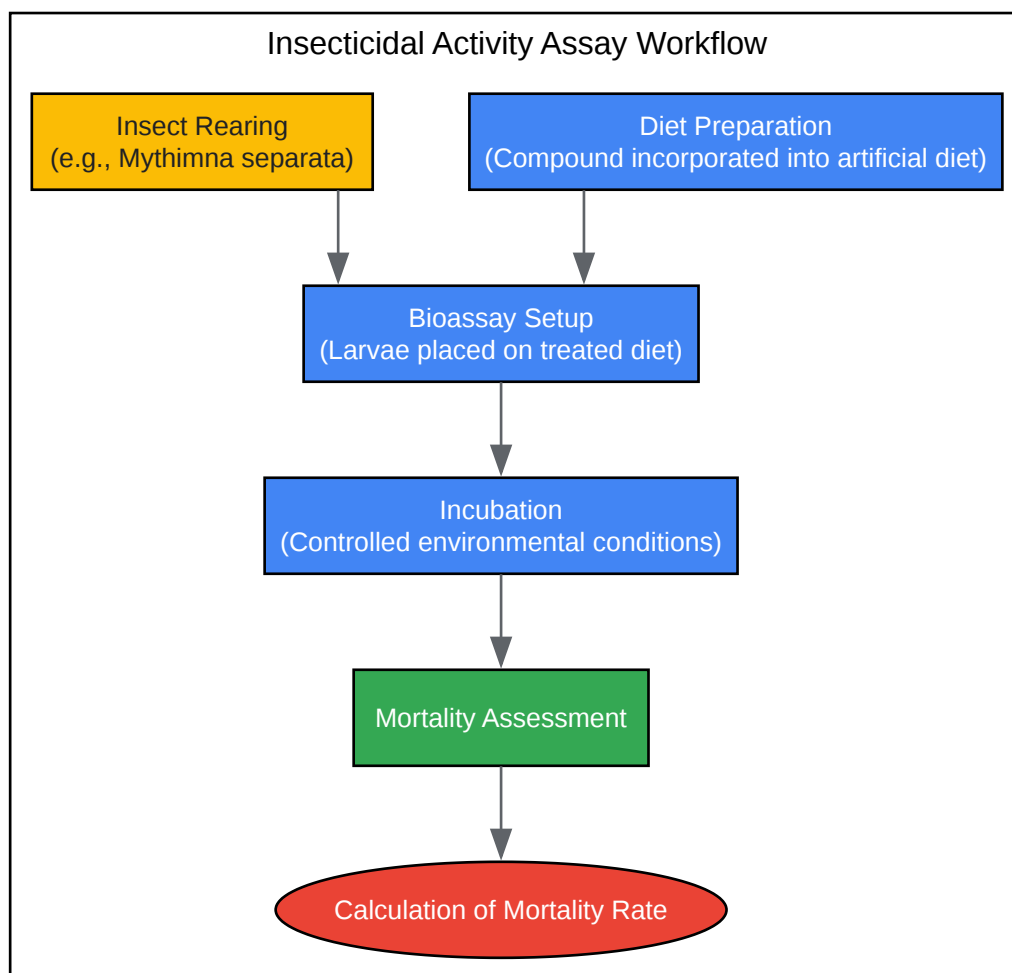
Insecticidal Activity Assay Workflow

Insect Rearing
(e.g., Mythimna separata)

Diet Preparation
(Compound incorporated into artificial diet)

Bioassay Setup
(Larvae placed on treated diet)

Incubation
(Controlled environmental conditions)

Mortality Assessment

Calculation of Mortality Rate